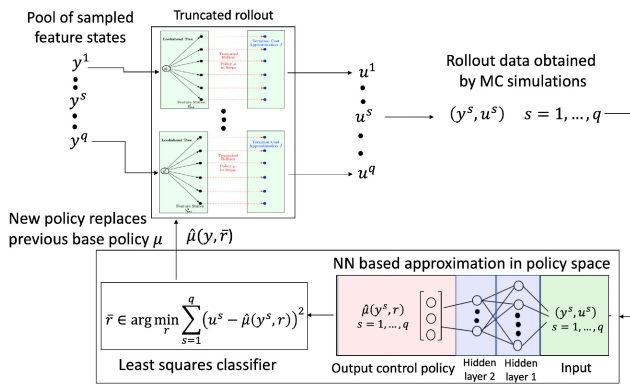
Pool of sampled feature states

$y^1$

$y^s$

$y^q$

Truncated rollout

Lookahead Tree

Truncated Rollout

Policy $\mu$ for m Steps

Terminal Cost Approximation $\tilde{J}$

Feature States

Lookahead Tree

Truncated Rollout

Policy $\mu$ for m Steps

Terminal Cost Approximation $\tilde{J}$

Feature States

$u^1$

$u^s$

$u^q$

Rollout data obtained by MC simulations

$(y^s, u^s) \quad s = 1, \ldots, q$

New policy replaces previous base policy $\mu$

$\hat{\mu}(y, \bar{r})$

NN based approximation in policy space

$\bar{r} \in \arg\min_{r} \sum_{s=1}^{q} \left(u^s - \hat{\mu}(y^s, r)\right)^2$

Least squares classifier

$\hat{\mu}(y^s, r)$
$s = 1, \ldots, q$

Output control policy

Hidden layer 2

Hidden layer 1

$(y^s, u^s)$
$s = 1, \ldots, q$

Input